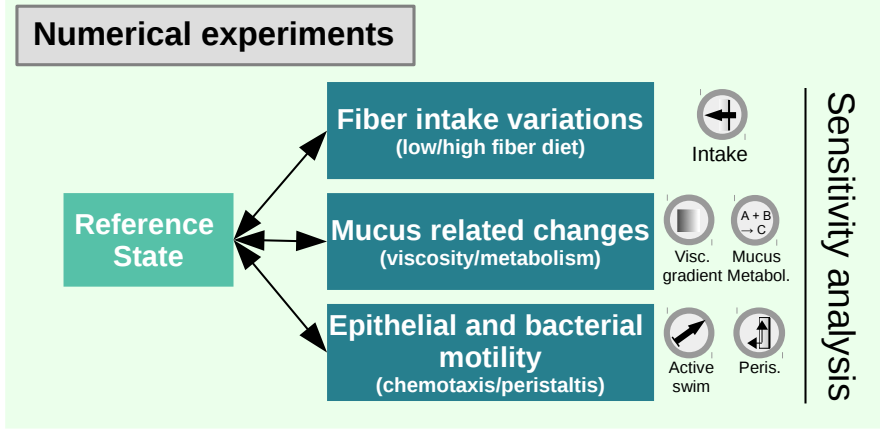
Numerical experiments

Reference State

Fiber intake variations
(low/high fiber diet)

Intake

Mucus related changes
(viscosity/metabolism)

Visc. gradient

A + B → C

Mucus Metabol.

Epithelial and bacterial motility
(chemotaxis/peristaltis)

Active swim

Peris.

Sensitivity analysis